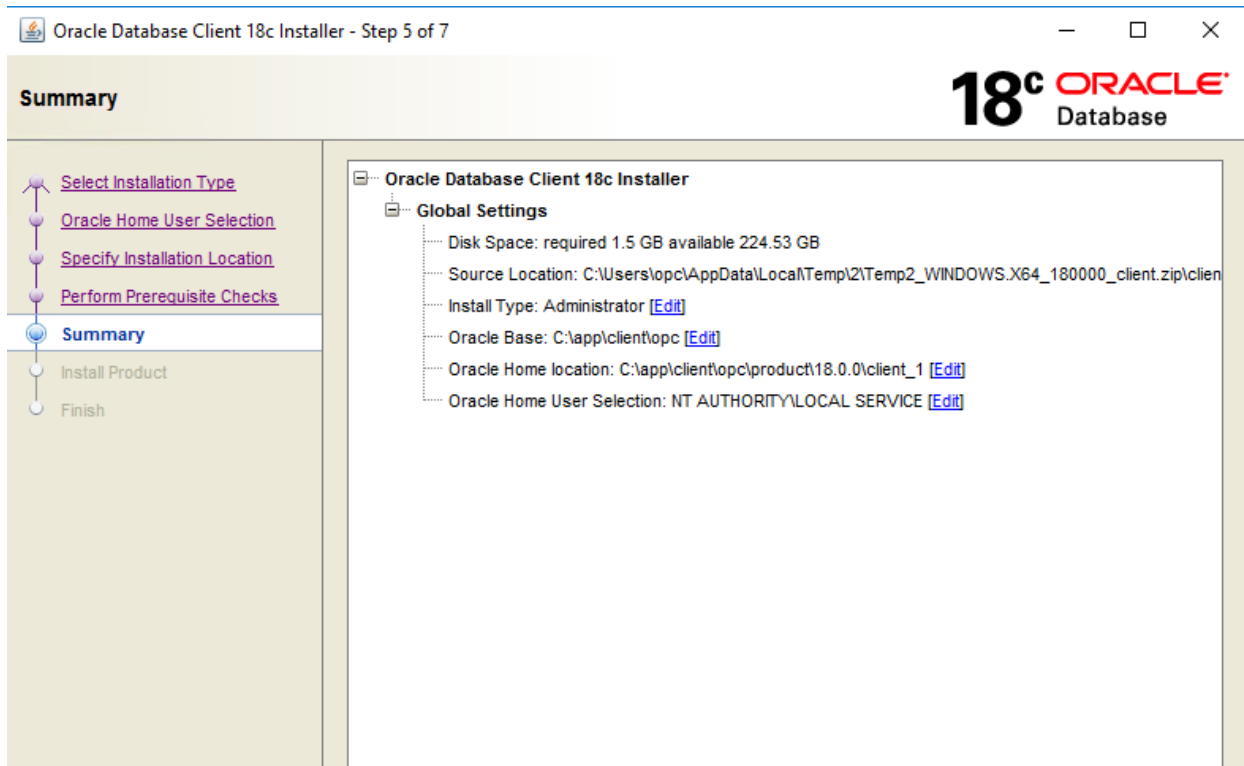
Oracle Database Client 18c Installer - Step 5 of 7

Summary

18c ORACLE Database

Select Installation Type
Oracle Home User Selection
Specify Installation Location
Perform Prerequisite Checks
Summary
Install Product
Finish

Oracle Database Client 18c Installer
Global Settings
Disk Space: required 1.5 GB available 224.53 GB
Source Location: C:\Users\opc\AppData\Local\Temp\2\Temp2_WINDOWS.X64_180000_client.zip\clien
Install Type: Administrator [Edit]
Oracle Base: C:\app\client\opc [Edit]
Oracle Home location: C:\app\client\opc\product\18.0.0\client_1 [Edit]
Oracle Home User Selection: NT AUTHORITY\LOCAL SERVICE [Edit]